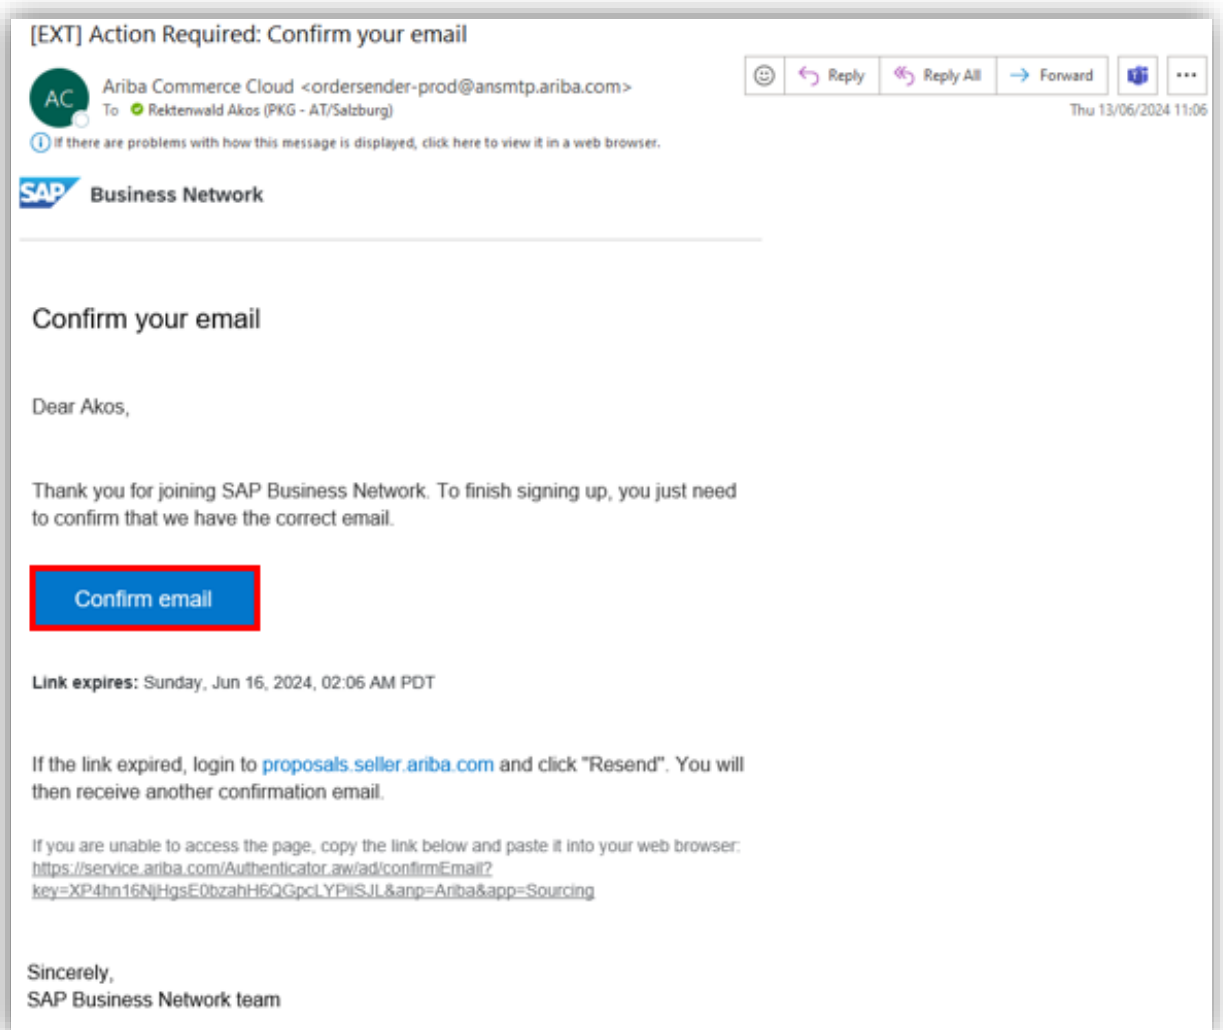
[EXT] Action Required: Confirm your email

AC

Ariba Commerce Cloud <ordersender-prod@ansmtp.ariba.com>

To Rektenwald Akos (PKG - AT/Salzburg)

Reply Reply All Forward ...

Thu 13/06/2024 11:06

If there are problems with how this message is displayed, click here to view it in a web browser.

SAP Business Network

Confirm your email

Dear Akos,

Thank you for joining SAP Business Network. To finish signing up, you just need to confirm that we have the correct email.

Confirm email

**Link expires:** Sunday, Jun 16, 2024, 02:06 AM PDT

If the link expired, login to proposals.seller.ariba.com and click "Resend". You will then receive another confirmation email.

If you are unable to access the page, copy the link below and paste it into your web browser: https://service.ariba.com/Authenticator.aw/ad/confirmEmail?key=XP4hn16NjHgsE0bzahH6QGpcLYPiiSJL&anp=Ariba&app=Sourcing

Sincerely,
SAP Business Network team